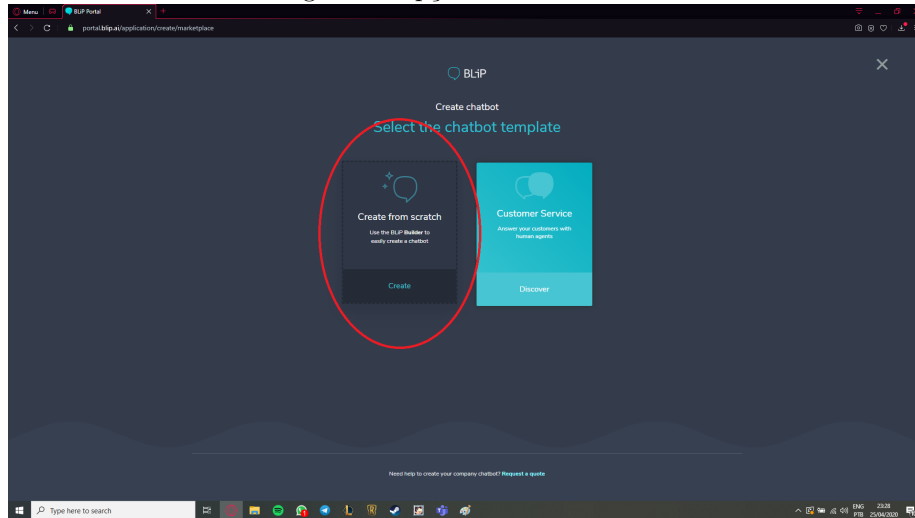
Menu
BLiP Portal
portal.blip.ai/application/create/marketplace

BLiP

Create chatbot
Select the chatbot template

Create from scratch
Use the BLiP Builder to easily create a chatbot
Create

Customer Service
Answer your customers with human agents
Discover

Need help to create your company chatbot? Request a quote

Type here to search
ENG PTB 23:28 25/04/2020